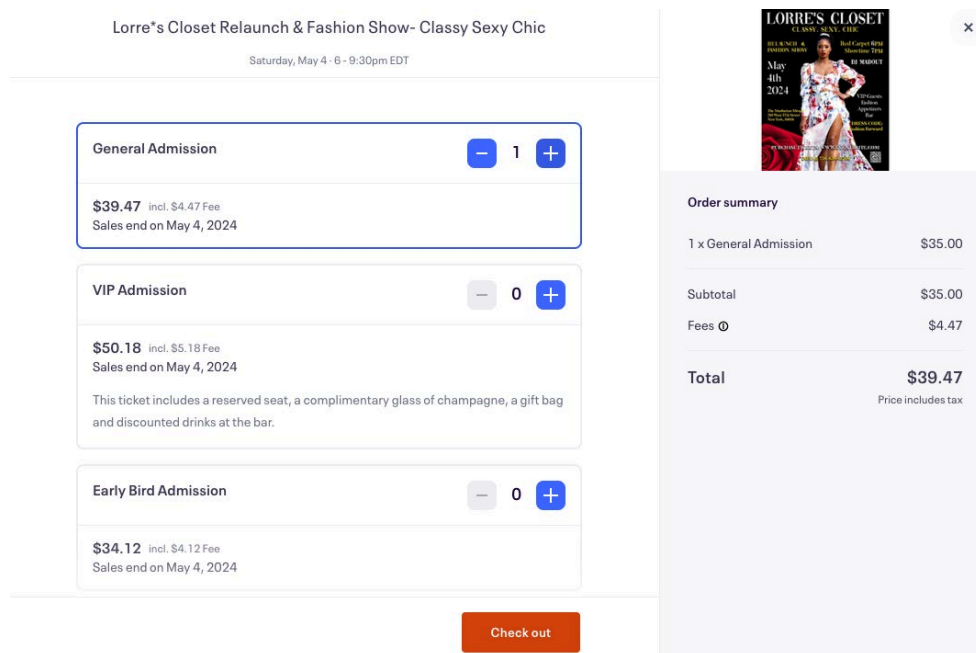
Lorre*s Closet Relaunch & Fashion Show- Classy Sexy Chic

Saturday, May 4 · 6 - 9:30pm EDT

General Admission

− 1 +

$39.47 incl. $4.47 Fee
Sales end on May 4, 2024

VIP Admission

− 0 +

$50.18 incl. $5.18 Fee
Sales end on May 4, 2024

This ticket includes a reserved seat, a complimentary glass of champagne, a gift bag and discounted drinks at the bar.

Early Bird Admission

− 0 +

$34.12 incl. $4.12 Fee
Sales end on May 4, 2024

Check out

LORRE'S CLOSET
CLASSY. SEXY. CHIC

RELAUNCH & FASHION SHOW

Red Carpet 6PM
Showtime 7PM

BJ MADOUT

May 4th 2024

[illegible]

VIP Guests
Fashion
Appetizers
Bar

DRESS CODE:
Fashion Forward

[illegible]

×

Order summary

1 x General Admission $35.00

Subtotal $35.00

Fees $4.47

Total $39.47

Price includes tax